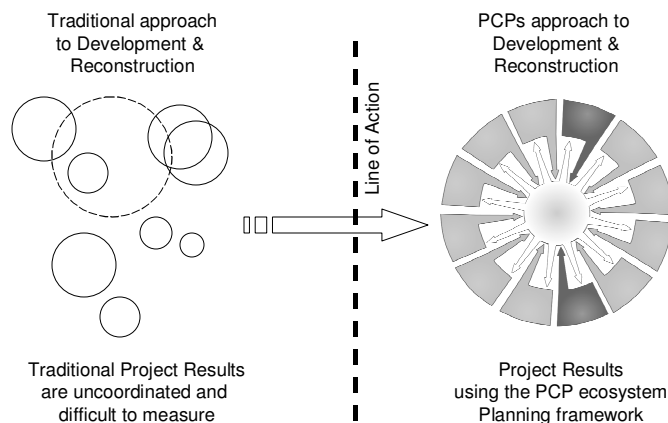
Traditional approach to Development & Reconstruction

PCPs approach to Development & Reconstruction

Line of Action

Traditional Project Results are uncoordinated and difficult to measure

Project Results using the PCP ecosystem Planning framework